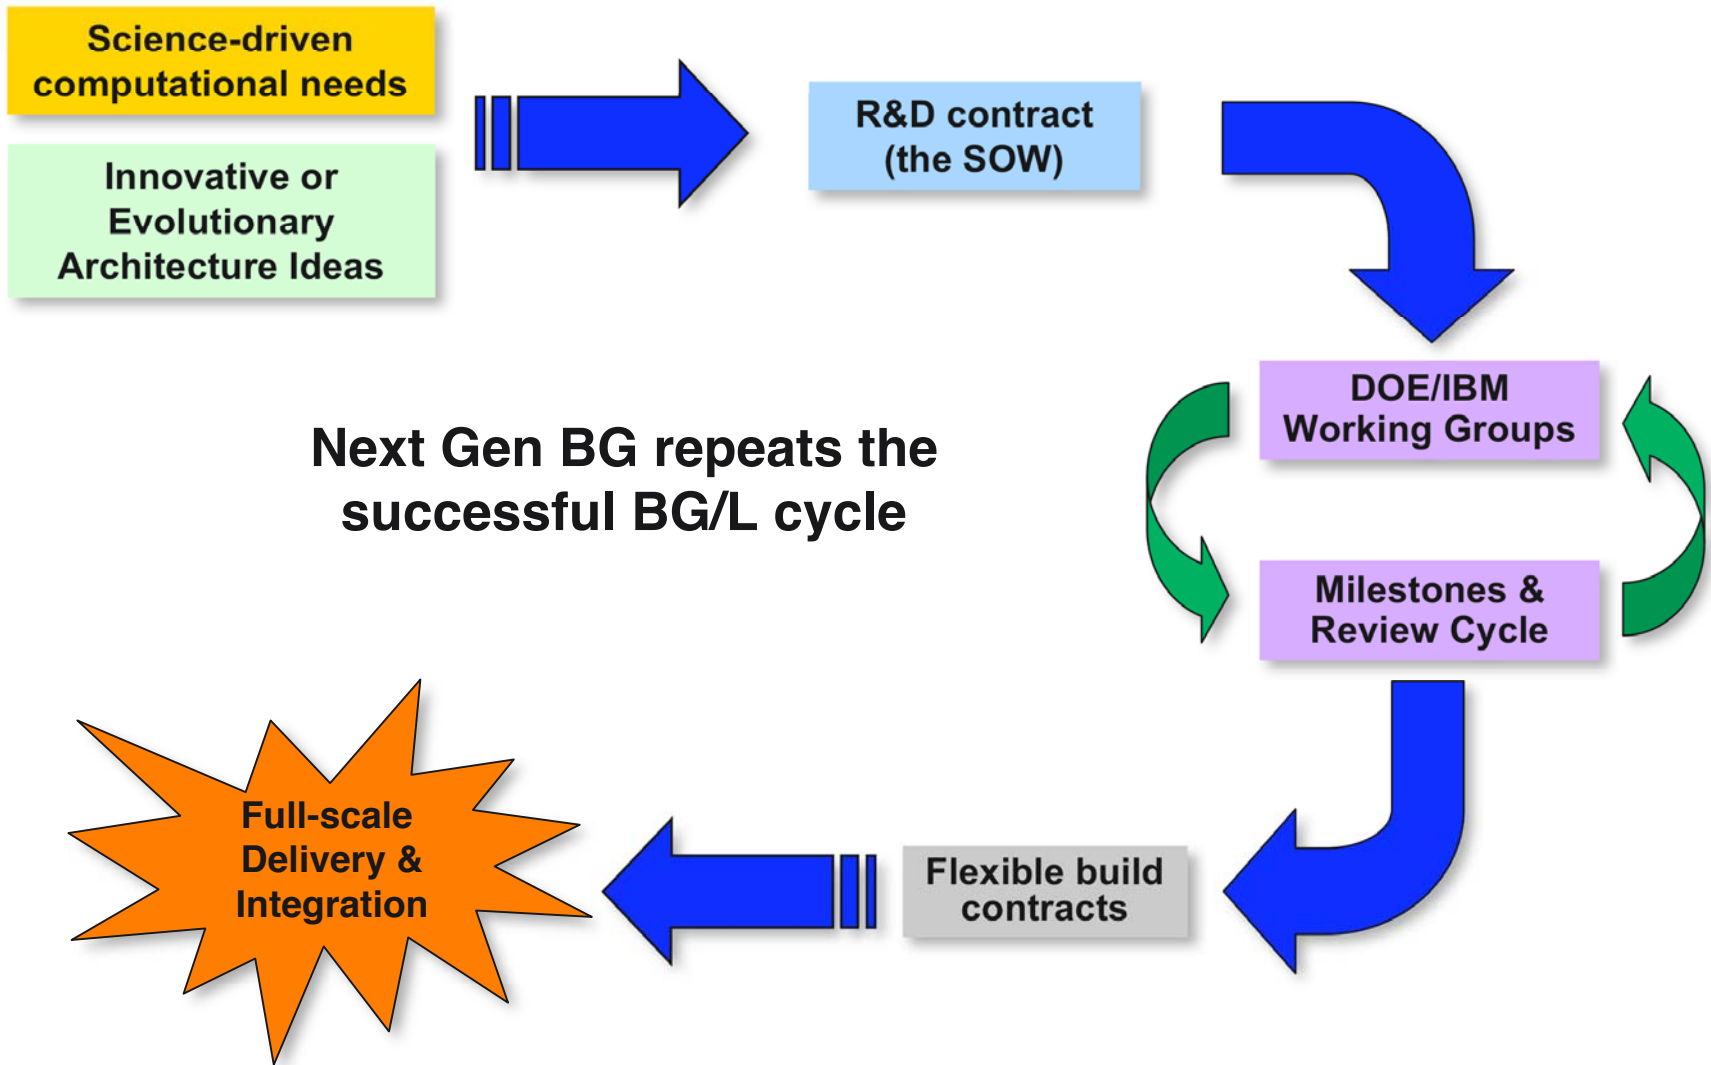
Science-driven computational needs

Innovative or Evolutionary Architecture Ideas

R&D contract (the SOW)

DOE/IBM Working Groups

Milestones & Review Cycle

Next Gen BG repeats the successful BG/L cycle

Flexible build contracts

Full-scale Delivery & Integration